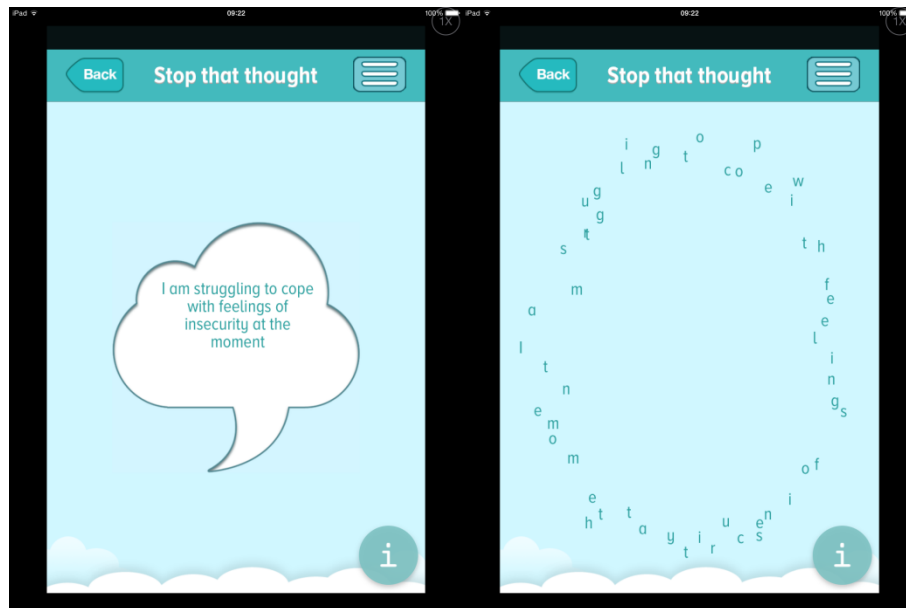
iPad 09:22 100% 1X

Back

Stop that thought

I am struggling to cope with feelings of insecurity at the moment

i

iPad 09:22 100% 1X

Back

Stop that thought

i g l n t o c o p e w i t h f e e l i n g s o f i n s e c u r i t y a t t h e m o m e n t a m s t g g u

i